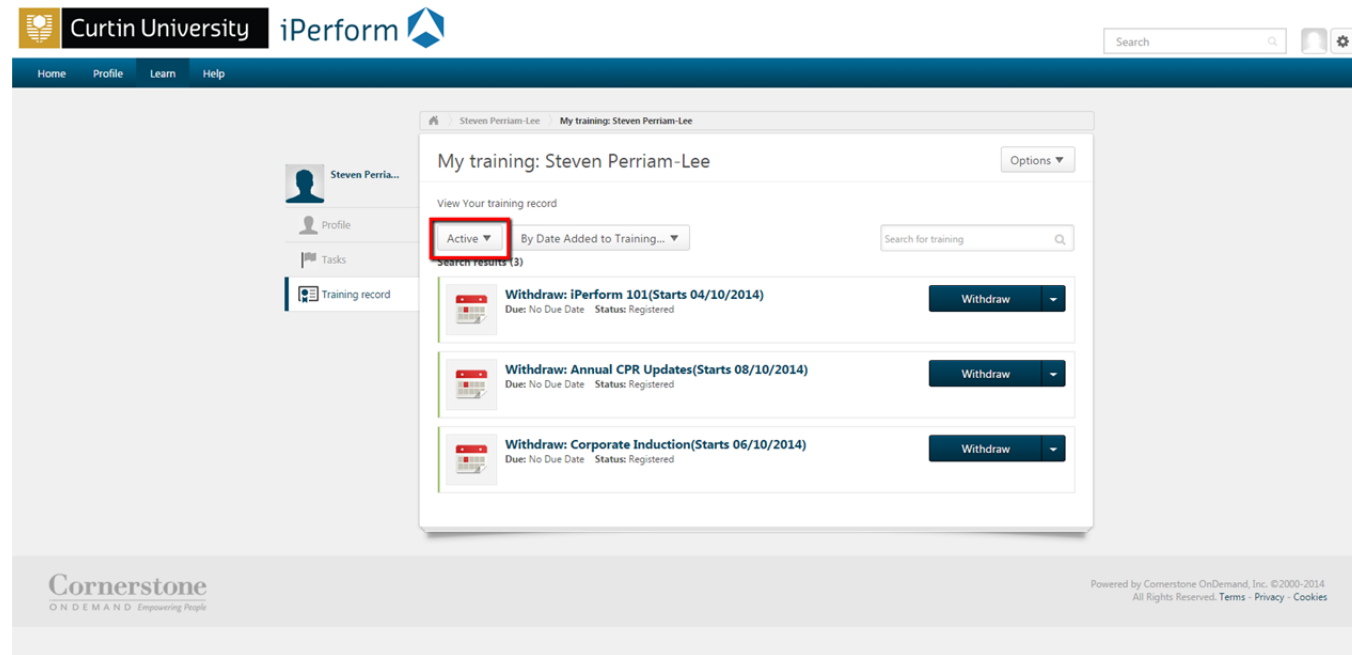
Curtin University iPerform

Search

Home Profile Learn Help

Steven Perriam-Lee > My training: Steven Perriam-Lee

Steven Perria...

Profile

Tasks

Training record

My training: Steven Perriam-Lee

Options ▼

View Your training record

Active ▼ By Date Added to Training... ▼

Search for training

Search results (3)

Withdraw: iPerform 101(Starts 04/10/2014)
Due: No Due Date Status: Registered

Withdraw

Withdraw: Annual CPR Updates(Starts 08/10/2014)
Due: No Due Date Status: Registered

Withdraw

Withdraw: Corporate Induction(Starts 06/10/2014)
Due: No Due Date Status: Registered

Withdraw

Cornerstone
ONDEMAND Empowering People

Powered by Cornerstone OnDemand, Inc. ©2000-2014
All Rights Reserved. Terms - Privacy - Cookies